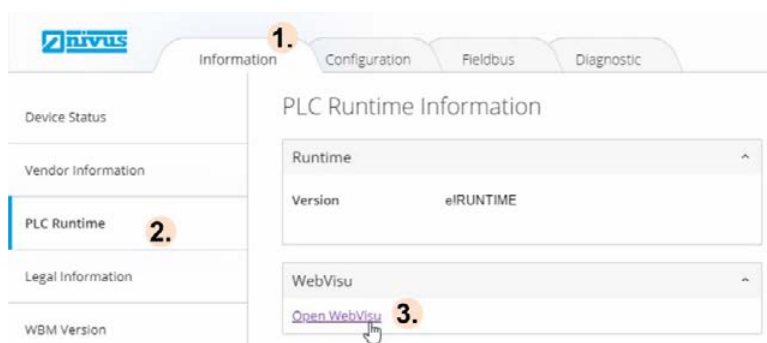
nivus

1.

Information

Configuration

Fieldbus

Diagnostic

Device Status

Vendor Information

PLC Runtime

2.

Legal Information

WBM Version

PLC Runtime Information

Runtime

Version

eIRUNTIME

WebVisu

Open WebVisu

3.